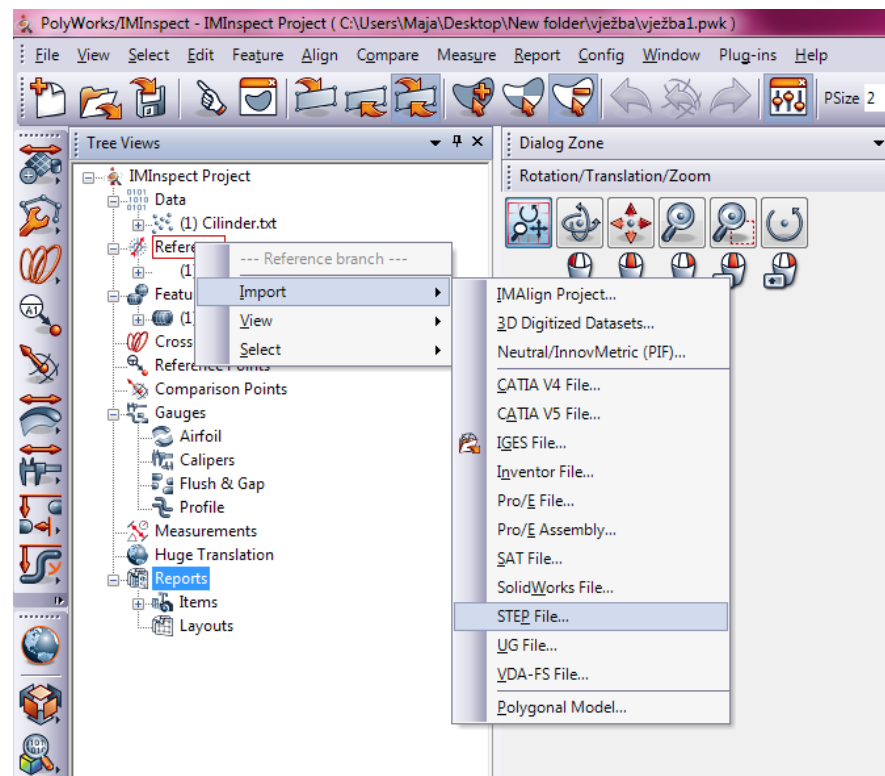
PolyWorks/IMInspect - IMInspect Project ( C:\Users\Maja\Desktop\New folder\vježba\vježba1.pwk )

File View Select Edit Feature Align Compare Measure Report Config Window Plug-ins Help

PSize 2

Tree Views

IMInspect Project
Data
(1) Cilinder.txt
Refere
(1
Featu
(1
Cross
Reference Points
Comparison Points
Gauges
Airfoil
Calipers
Flush & Gap
Profile
Measurements
Huge Translation
Reports
Items
Layouts

--- Reference branch ---
Import
View
Select

IMAlign Project...
3D Digitized Datasets...
Neutral/InnovMetric (PIF)...
CATIA V4 File...
CATIA V5 File...
IGES File...
Inventor File...
Pro/E File...
Pro/E Assembly...
SAT File...
SolidWorks File...
STEP File...
UG File...
VDA-FS File...
Polygonal Model...

Dialog Zone
Rotation/Translation/Zoom